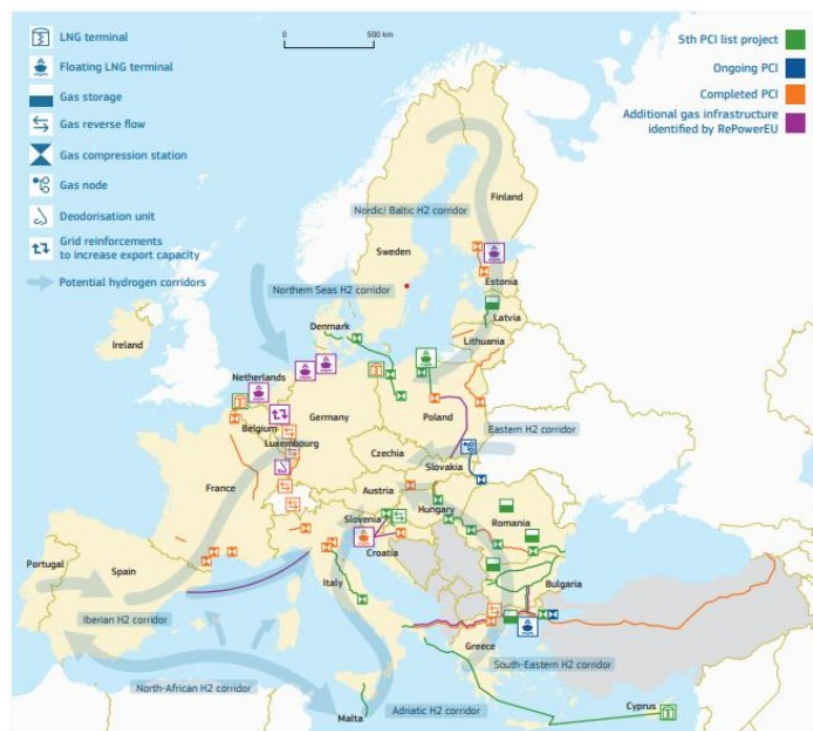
LNG terminal
Floating LNG terminal
Gas storage
Gas reverse flow
Gas compression station
Gas node
Deodorisation unit
Grid reinforcements to increase export capacity
Potential hydrogen corridors

0 500 km

5th PCI list project
Ongoing PCI
Completed PCI
Additional gas infrastructure identified by RePowerEU

Nordic/ Baltic H2 corridor
Finland
Sweden
Estonia
Northern Seas H2 corridor
Latvia
Denmark
Lithuania
Ireland
Netherlands
Germany
Poland
Belgium
Luxembourg
Eastern H2 corridor
Czechia
Slovakia
France
Austria
Hungary
Romania
Slovenia
Croatia
Portugal
Spain
Italy
Bulgaria
Iberian H2 corridor
Greece
South-Eastern H2 corridor
North-African H2 corridor
Cyprus
Malta
Adriatic H2 corridor